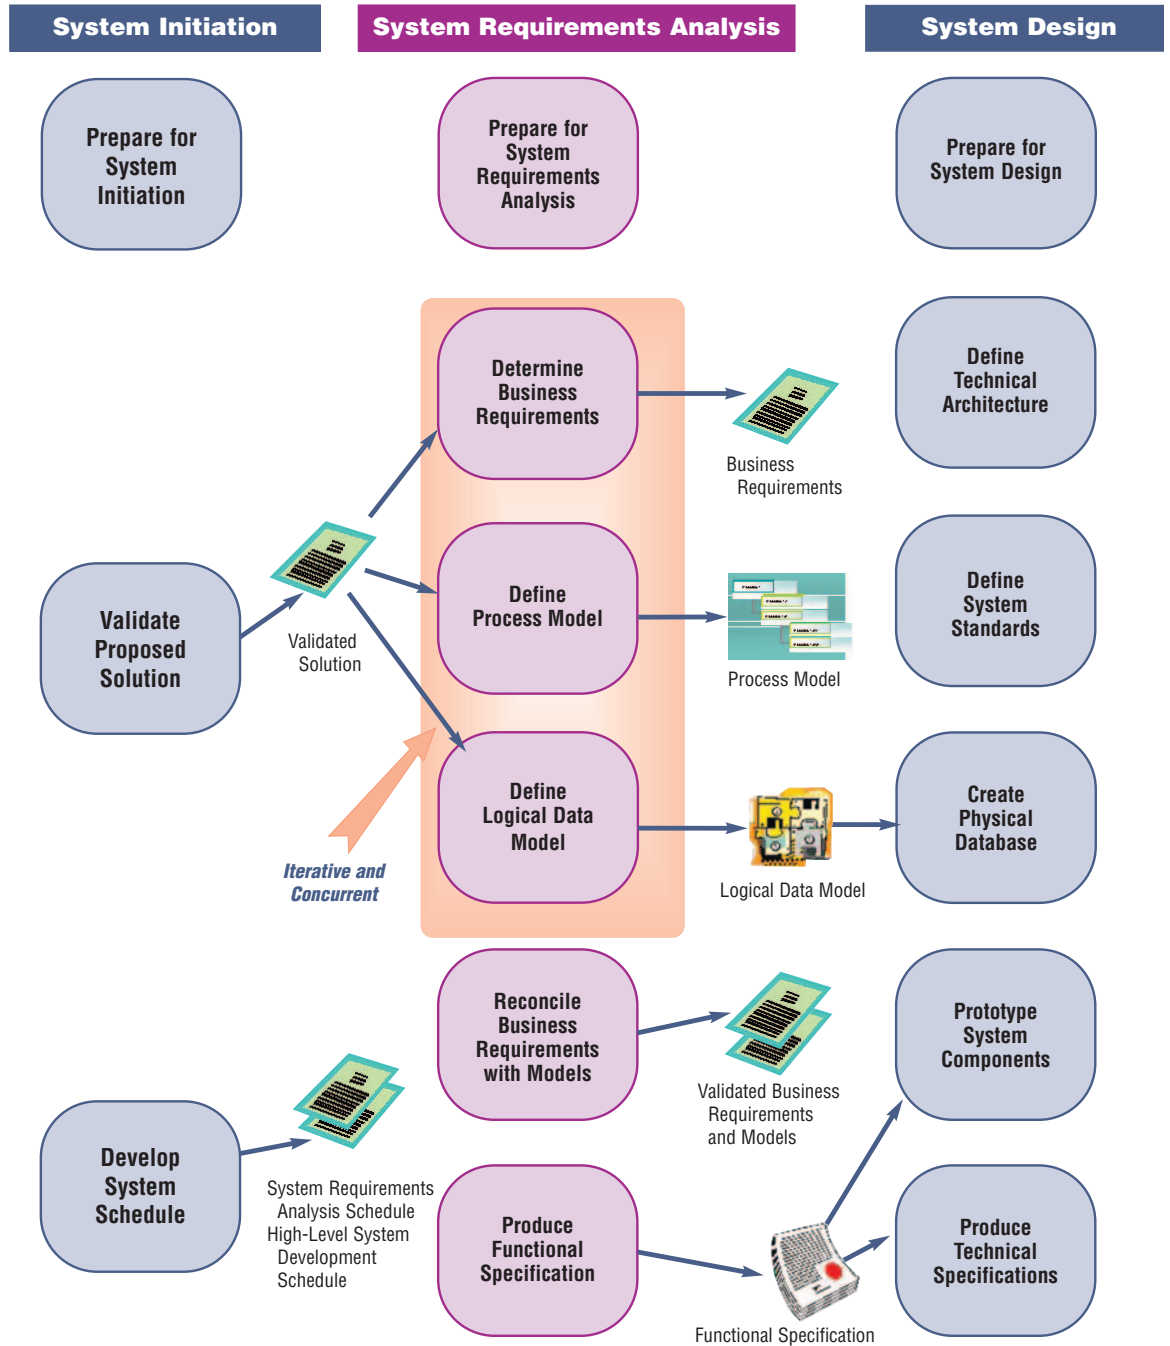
System Initiation

System Requirements Analysis

System Design

Prepare for System Initiation

Prepare for System Requirements Analysis

Prepare for System Design

Determine Business Requirements

Business Requirements

Define Technical Architecture

Define Process Model

Process Model

Define System Standards

Validate Proposed Solution

Validated Solution

Define Logical Data Model

Logical Data Model

Create Physical Database

Iterative and Concurrent

Reconcile Business Requirements with Models

Validated Business Requirements and Models

Prototype System Components

Develop System Schedule

System Requirements Analysis Schedule High-Level System Development Schedule

Produce Functional Specification

Functional Specification

Produce Technical Specifications